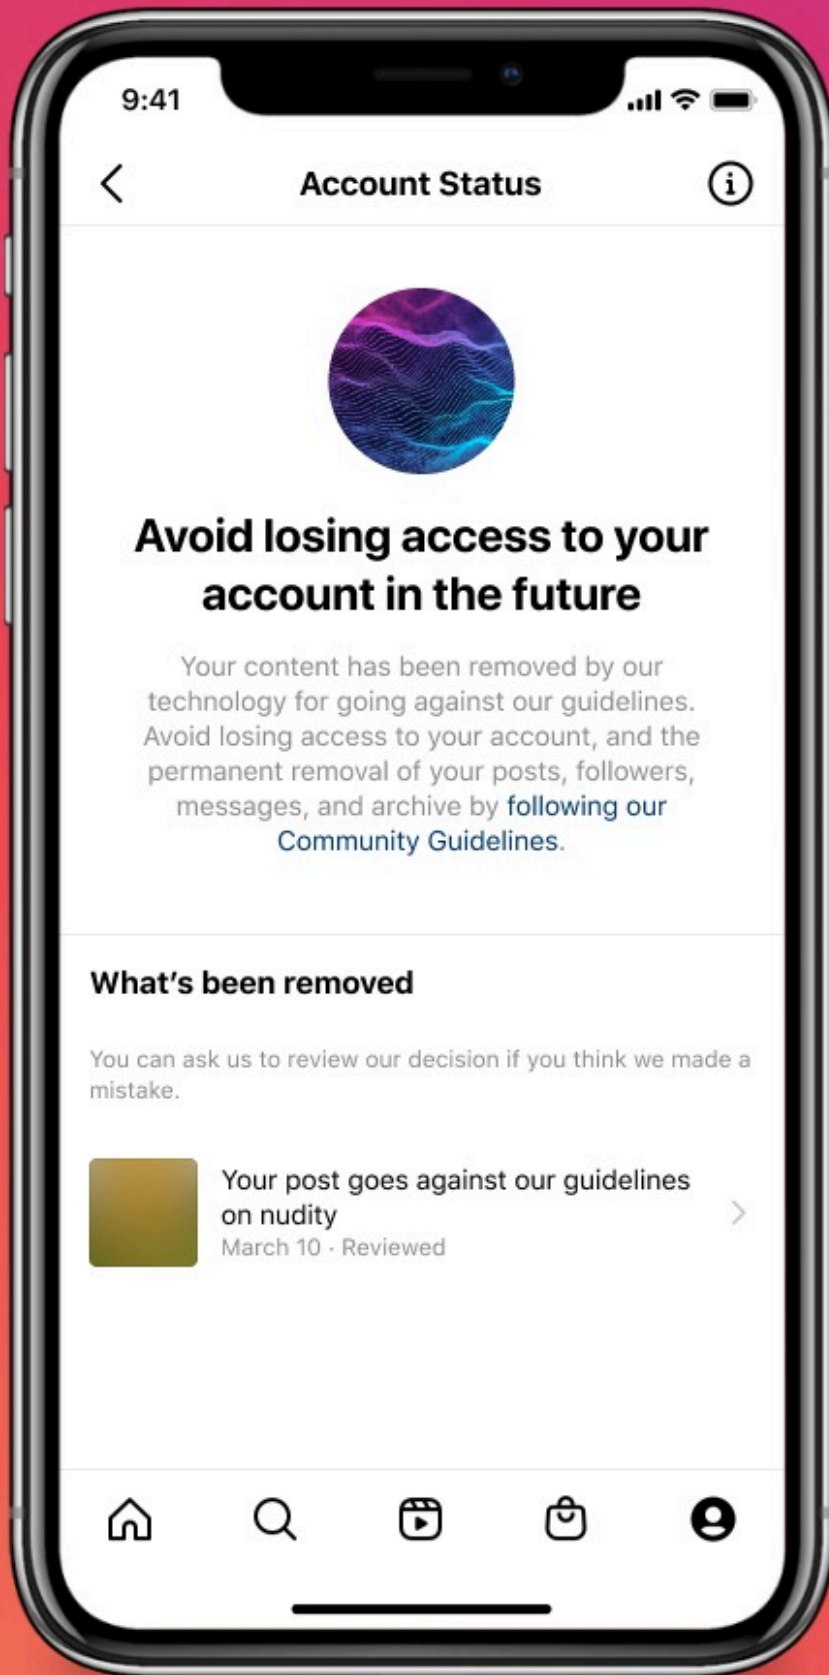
9:41

Account Status

Avoid losing access to your account in the future

Your content has been removed by our technology for going against our guidelines. Avoid losing access to your account, and the permanent removal of your posts, followers, messages, and archive by following our Community Guidelines.

What's been removed

You can ask us to review our decision if you think we made a mistake.

Your post goes against our guidelines on nudity
March 10 · Reviewed